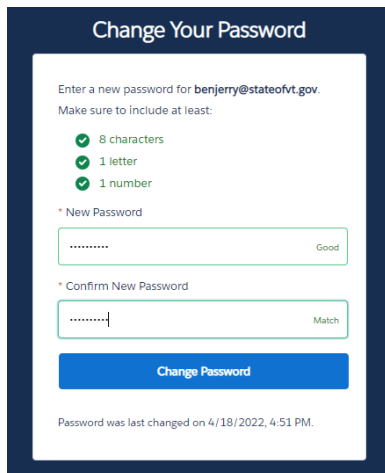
Change Your Password

Enter a new password for benjerry@stateofvt.gov. Make sure to include at least:

8 characters
1 letter
1 number

* New Password

••••••••••• Good

* Confirm New Password

••••••••••• Match

Change Password

Password was last changed on 4/18/2022, 4:51 PM.